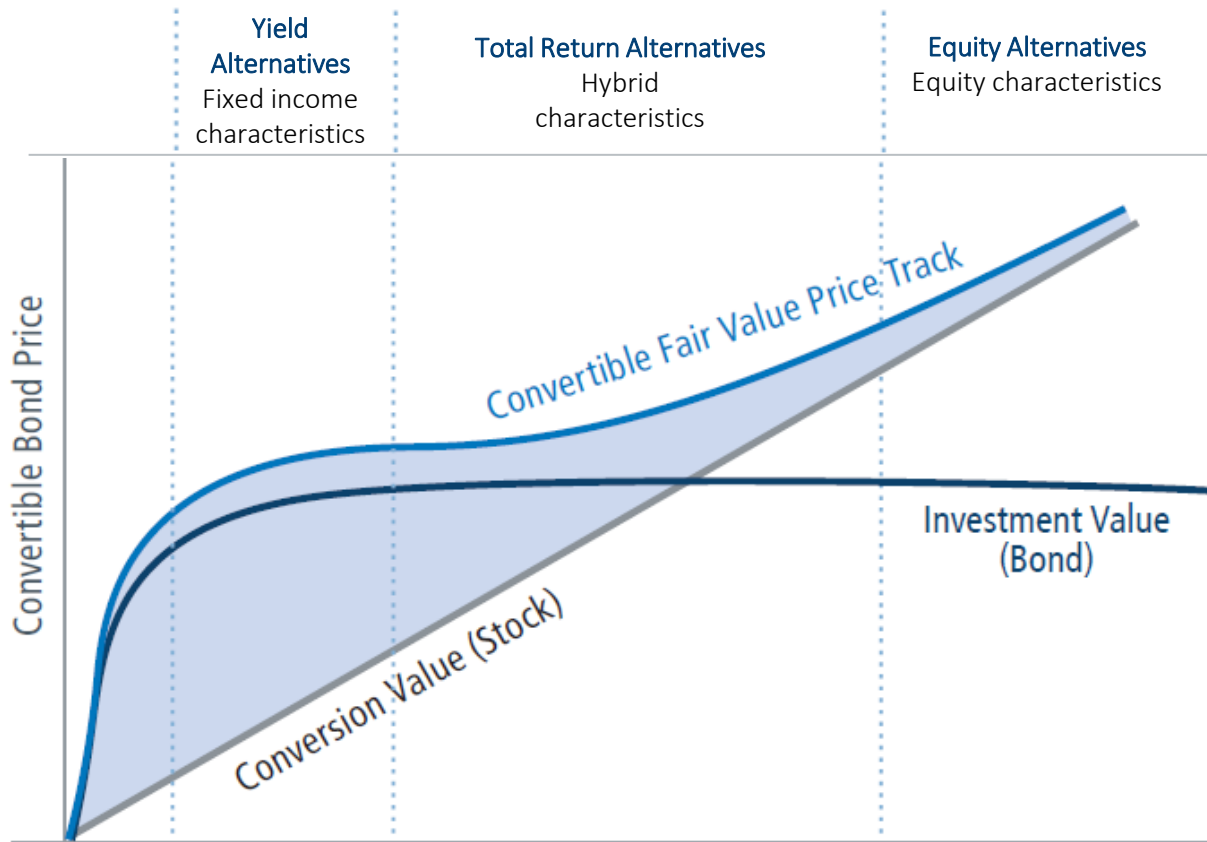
Yield Alternatives
Fixed income characteristics

Total Return Alternatives
Hybrid characteristics

Equity Alternatives
Equity characteristics

Convertible Bond Price

Convertible Fair Value Price Track

Investment Value (Bond)

Conversion Value (Stock)